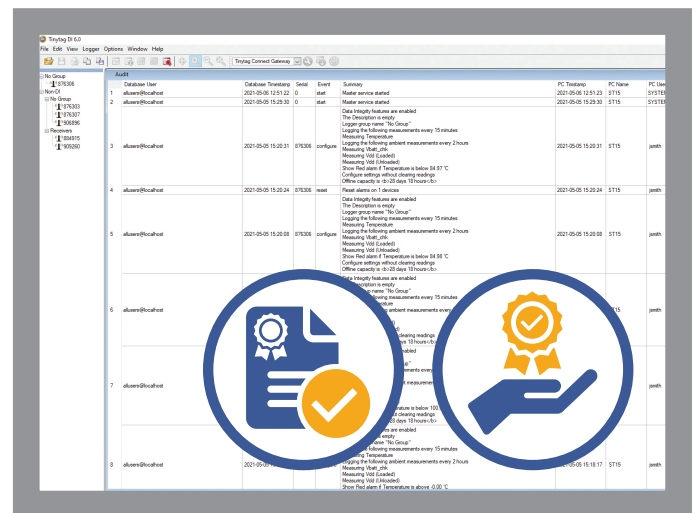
Tinytag DI 6.0

File Edit View Logger Options Window Help

Tinytag Connect Gateway

No Group
1976306
Non-DI
No Group
1976303
1976307
1906896
Receivers
1884915
1906260

Audit

| | Database User | Database Timestamp | Serial | Event | Summary | PC Timestamp | PC Name | PC User |
|---|---|---|---|---|---|---|---|---|
| 1 | allusers@localhost | 2021-05-06 12:51:22 | 0 | start | Master service started | 2021-05-06 12:51:23 | ST15 | SYSTEM |
| 2 | allusers@localhost | 2021-05-05 15:29:30 | 0 | start | Master service started | 2021-05-05 15:29:30 | ST15 | SYSTEM |
| 3 | allusers@localhost | 2021-05-05 15:20:31 | 976306 | configure | Data Integrity features are enabled The Description is empty Logger group name: "No Group" Logging the following measurements every 15 minutes Measuring Temperature Logging the following ambient measurements every 2 hours Measuring Vbatt_chk Measuring Vdd (Loaded) Measuring Vdd (Unloaded) Show Red alarm if Temperature is below 84.97 °C Configure settings without clearing readings Offline capacity is <b>28 days 18 hours</b> | 2021-05-05 15:20:31 | ST15 | jsmith |
| 4 | allusers@localhost | 2021-05-05 15:20:24 | 976306 | reset | Reset alarms on 1 devices | 2021-05-05 15:20:24 | ST15 | jsmith |
| 5 | allusers@localhost | 2021-05-05 15:20:08 | 976306 | configure | Data Integrity features are enabled The Description is empty Logger group name: "No Group" Logging the following measurements every 15 minutes Measuring Temperature Logging the following ambient measurements every 2 hours Measuring Vbatt_chk Measuring Vdd (Loaded) Measuring Vdd (Unloaded) Show Red alarm if Temperature is below 84.98 °C Configure settings without clearing readings Offline capacity is <b>28 days 18 hours</b> | 2021-05-05 15:20:08 | ST15 | jsmith |
| 6 | allusers@localhost | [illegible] | | | Data Integrity features are enabled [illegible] | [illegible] | | jsmith |
| 7 | allusers@localhost | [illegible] | | | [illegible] | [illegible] | | jsmith |
| 8 | allusers@localhost | 2021-05-05 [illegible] | | | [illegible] are enabled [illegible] "No Group" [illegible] Measuring Temperature Logging the following ambient measurements every 2 hours Measuring Vbatt_chk Measuring Vdd (Loaded) Measuring Vdd (Unloaded) Show Red alarm if Temperature is above -0.00 °C | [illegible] 15:18:17 | ST15 | jsmith |